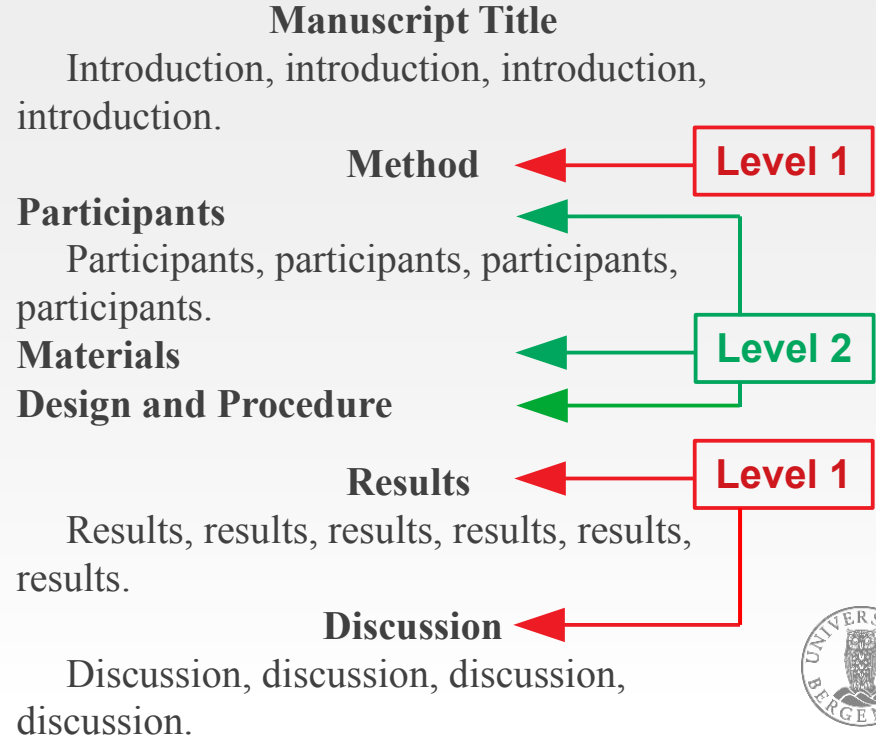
**Manuscript Title**

Introduction, introduction, introduction, introduction.

**Method**

Level 1

**Participants**

Participants, participants, participants, participants.

**Materials**

Level 2

**Design and Procedure**

**Results**

Level 1

Results, results, results, results, results, results.

**Discussion**

Discussion, discussion, discussion, discussion.

UNIVERS BERGEN